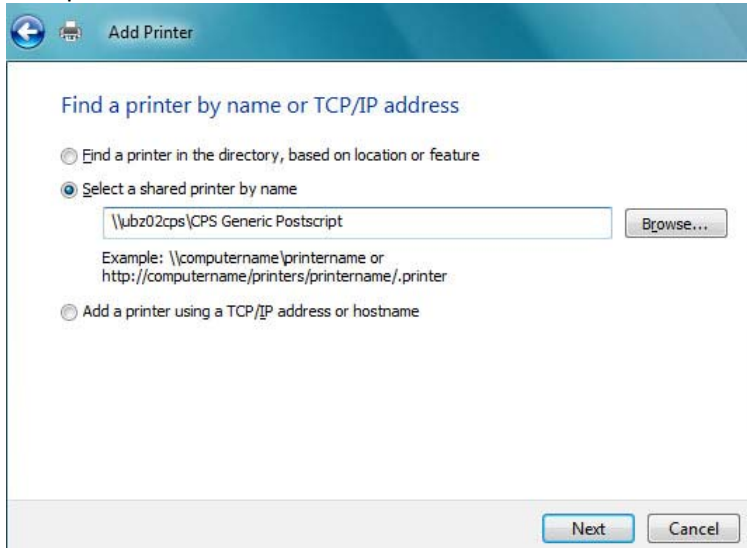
Add Printer

Find a printer by name or TCP/IP address

Find a printer in the directory, based on location or feature

Select a shared printer by name

\\ubz02cps\CPS Generic Postscript

Browse...

Example: \\computername\printername or http://computername/printers/printername/.printer

Add a printer using a TCP/IP address or hostname

Next

Cancel